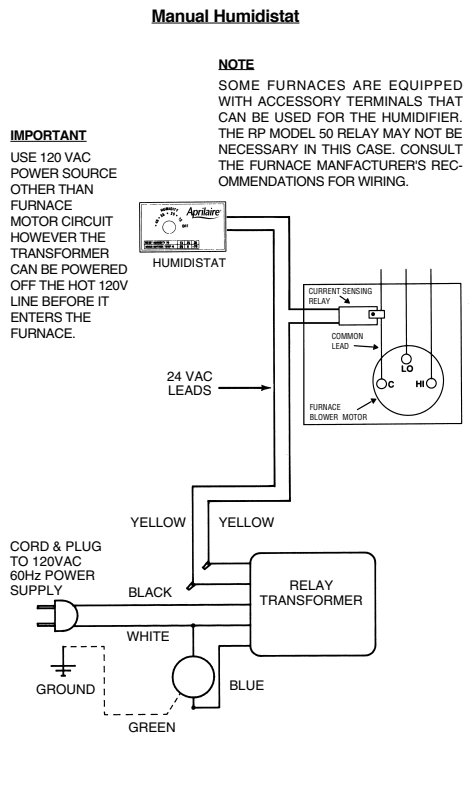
Manual Humidistat

NOTE

SOME FURNACES ARE EQUIPPED WITH ACCESSORY TERMINALS THAT CAN BE USED FOR THE HUMIDIFIER. THE RP MODEL 50 RELAY MAY NOT BE NECESSARY IN THIS CASE. CONSULT THE FURNACE MANFACTURER'S RECOMMENDATIONS FOR WIRING.

IMPORTANT

USE 120 VAC POWER SOURCE OTHER THAN FURNACE MOTOR CIRCUIT HOWEVER THE TRANSFORMER CAN BE POWERED OFF THE HOT 120V LINE BEFORE IT ENTERS THE FURNACE.

Aprilaire

OFF

HUMIDISTAT

CURRENT SENSING RELAY

COMMON LEAD

LO

C

HI

FURNACE BLOWER MOTOR

24 VAC LEADS

YELLOW

YELLOW

CORD & PLUG TO 120VAC 60Hz POWER SUPPLY

BLACK

RELAY TRANSFORMER

WHITE

GROUND

BLUE

GREEN